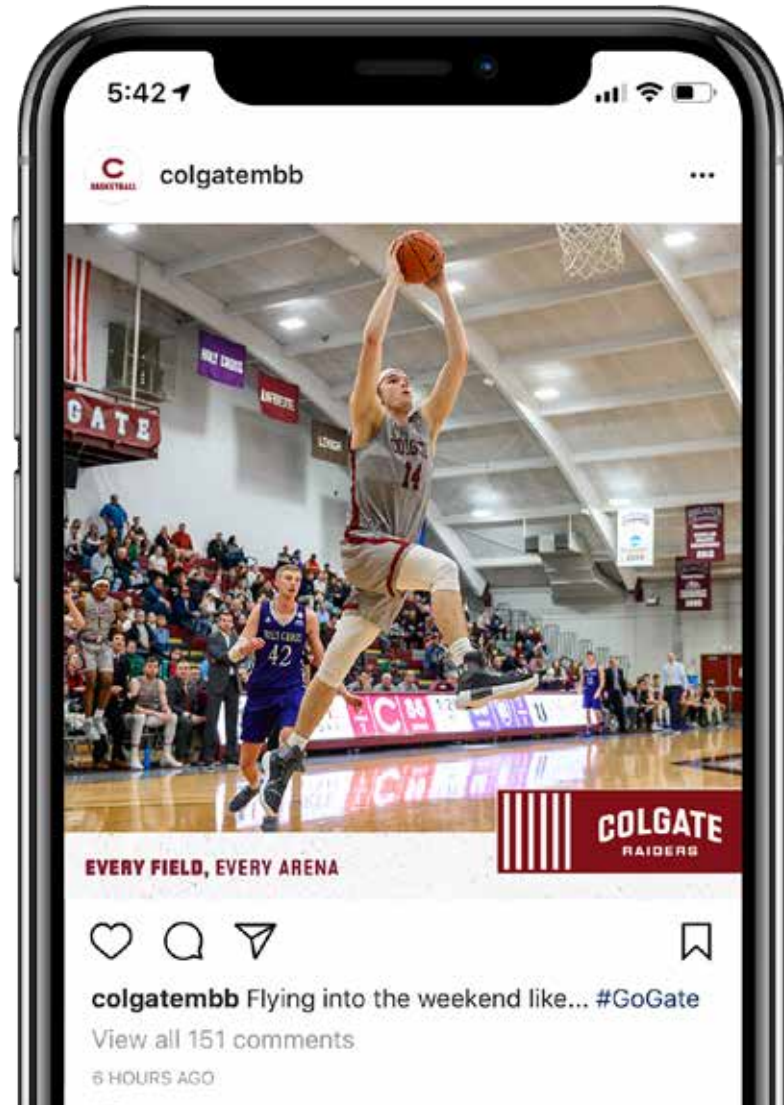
5:42

C BASKETBALL colgatembb ...

GATE

HOLY CROSS

LAFAYETTE

LEHIGH

COLGATE 14

HOLY CROSS 42

EVERY FIELD, EVERY ARENA

COLGATE RAIDERS

colgatembb Flying into the weekend like... #GoGate

View all 151 comments

6 HOURS AGO